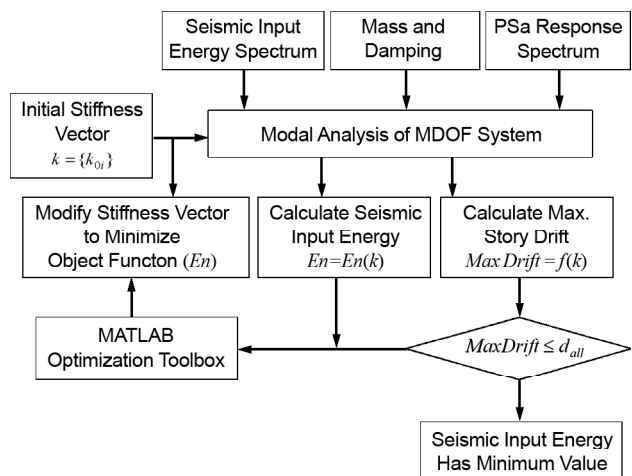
Seismic Input Energy Spectrum

Mass and Damping

PSa Response Spectrum

Initial Stiffness Vector
$k = \{k_{0i}\}$

Modal Analysis of MDOF System

Modify Stiffness Vector to Minimize Object Functon $(En)$

Calculate Seismic Input Energy
$En = En(k)$

Calculate Max. Story Drift
$Max\,Drift = f(k)$

MATLAB Optimization Toolbox

$MaxDrift \leq d_{all}$

Seismic Input Energy Has Minimum Value